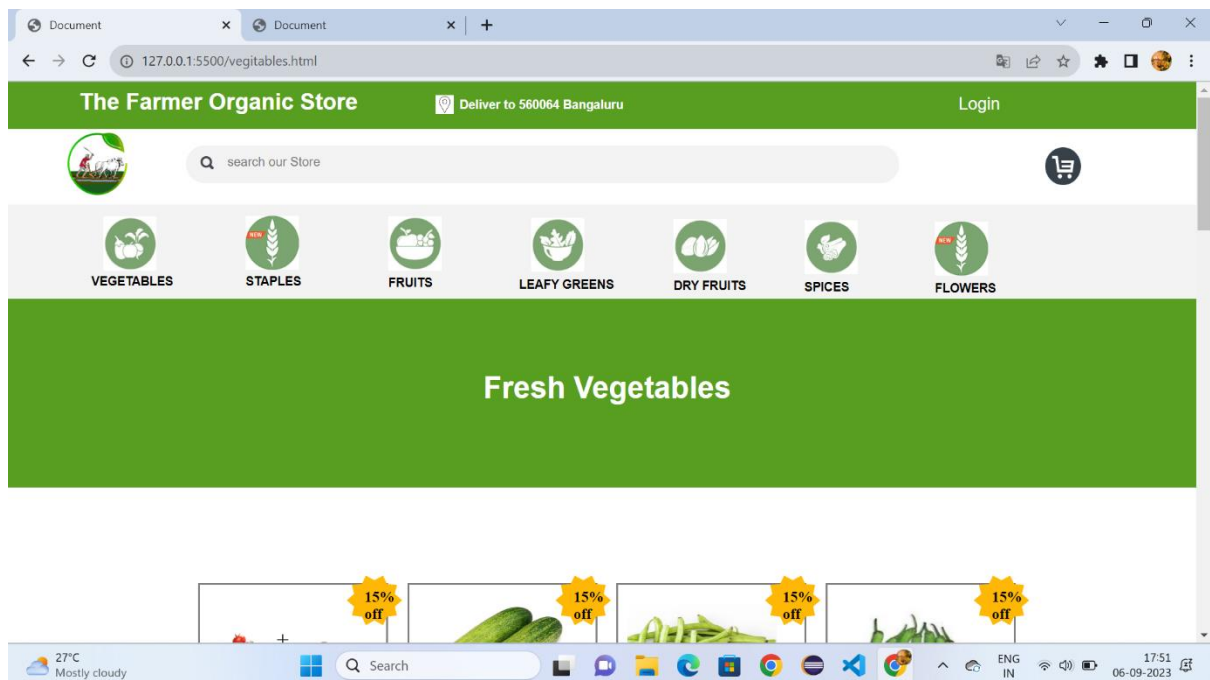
Document
Document
127.0.0.1:5500/vigitables.html

The Farmer Organic Store
Deliver to 560064 Bangaluru
Login

search our Store

VEGETABLES
NEW
STAPLES
FRUITS
LEAFY GREENS
DRY FRUITS
SPICES
NEW
FLOWERS

Fresh Vegetables

15% off
15% off
15% off
15% off

27°C
Mostly cloudy
Search
ENG
IN
17:51
06-09-2023